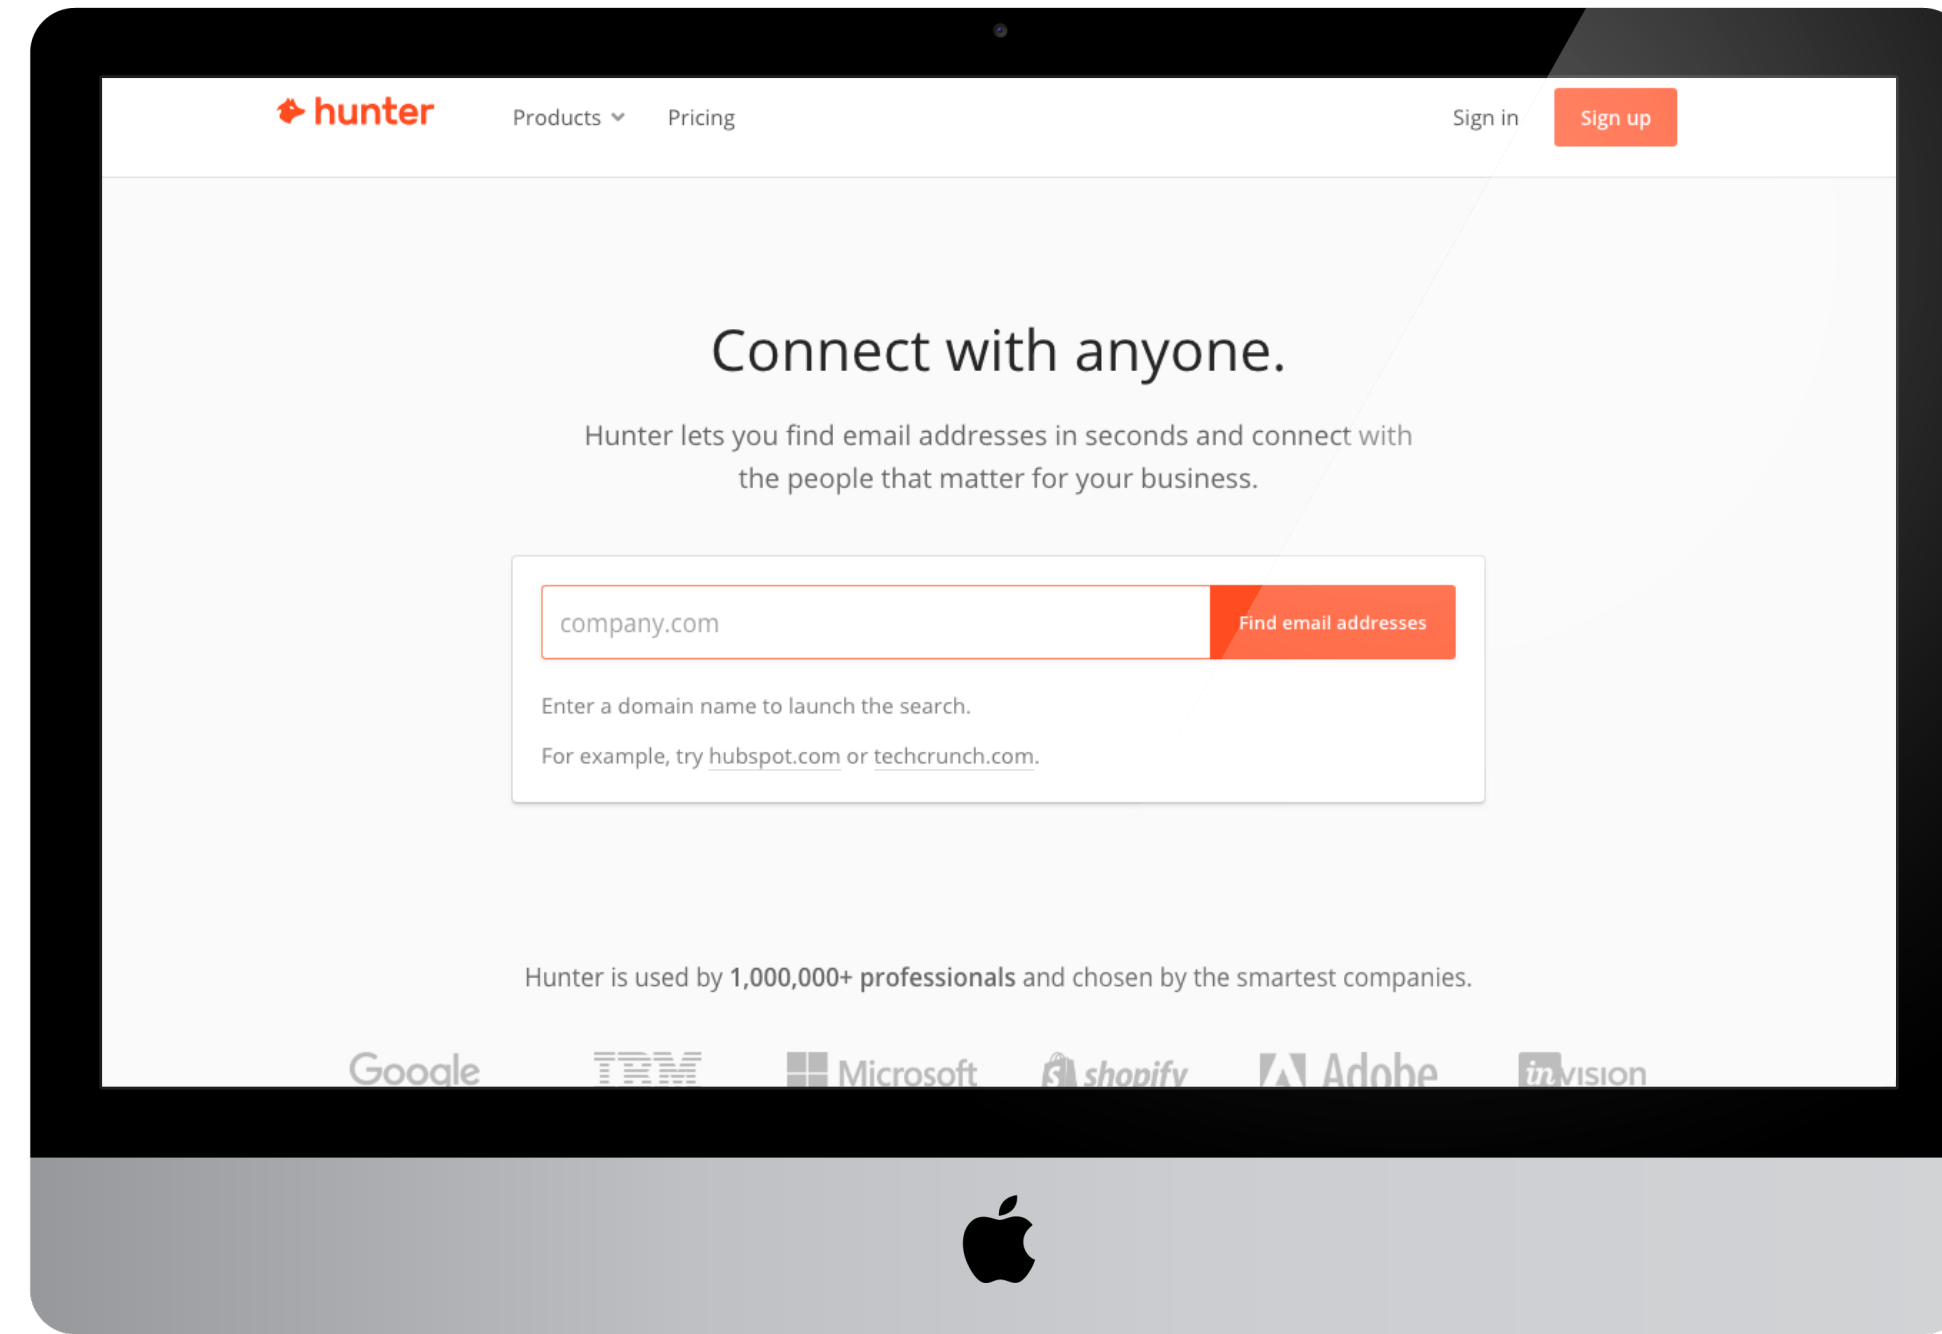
hunter Products Pricing Sign in Sign up

Connect with anyone.

Hunter lets you find email addresses in seconds and connect with the people that matter for your business.

company.com Find email addresses

Enter a domain name to launch the search.

For example, try hubspot.com or techcrunch.com.

Hunter is used by 1,000,000+ professionals and chosen by the smartest companies.

Google IBM Microsoft shopify Adobe invision